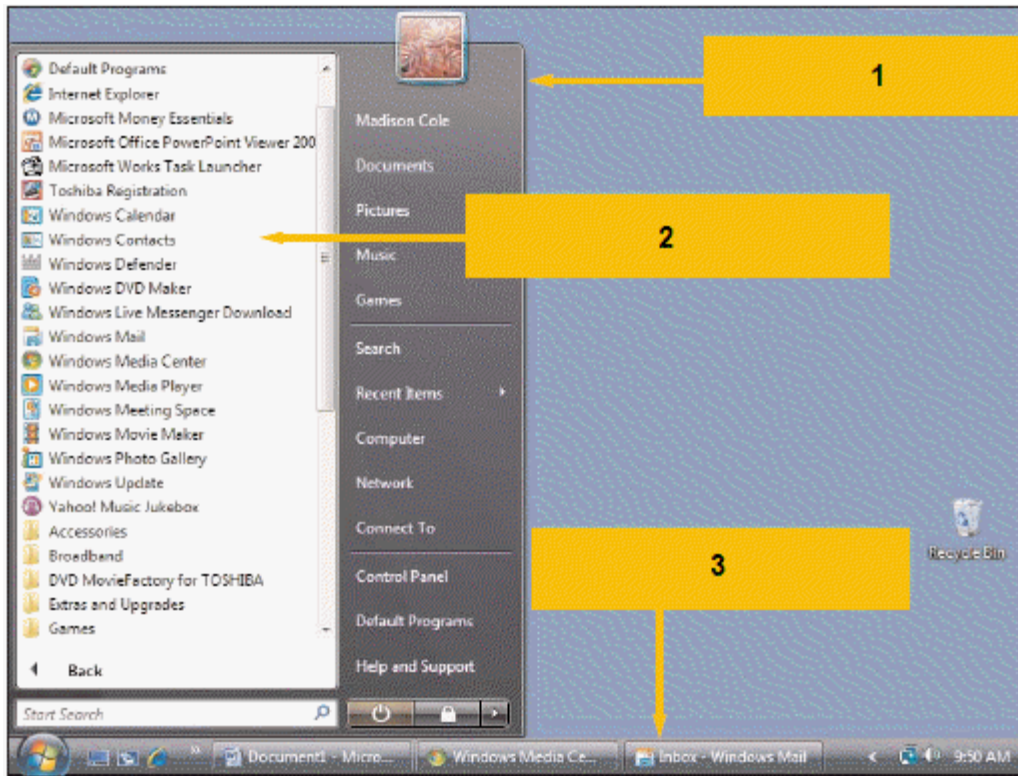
Default Programs
Internet Explorer
Microsoft Money Essentials
Microsoft Office PowerPoint Viewer 200
Microsoft Works Task Launcher
Toshiba Registration
Windows Calendar
Windows Contacts
Windows Defender
Windows DVD Maker
Windows Live Messenger Download
Windows Mail
Windows Media Center
Windows Media Player
Windows Meeting Space
Windows Movie Maker
Windows Photo Gallery
Windows Update
Yahoo! Music Jukebox
Accessories
Broadband
DVD MovieFactory for TOSHIBA
Extras and Upgrades
Games

Back

Start Search

Madison Cole
Documents
Pictures
Music
Games
Search
Recent Items
Computer
Network
Connect To
Control Panel
Default Programs
Help and Support

1

2

3

Recycle Bin

Document1 - Micro...
Windows Media Ce...
Inbox - Windows Mail
9:50 AM